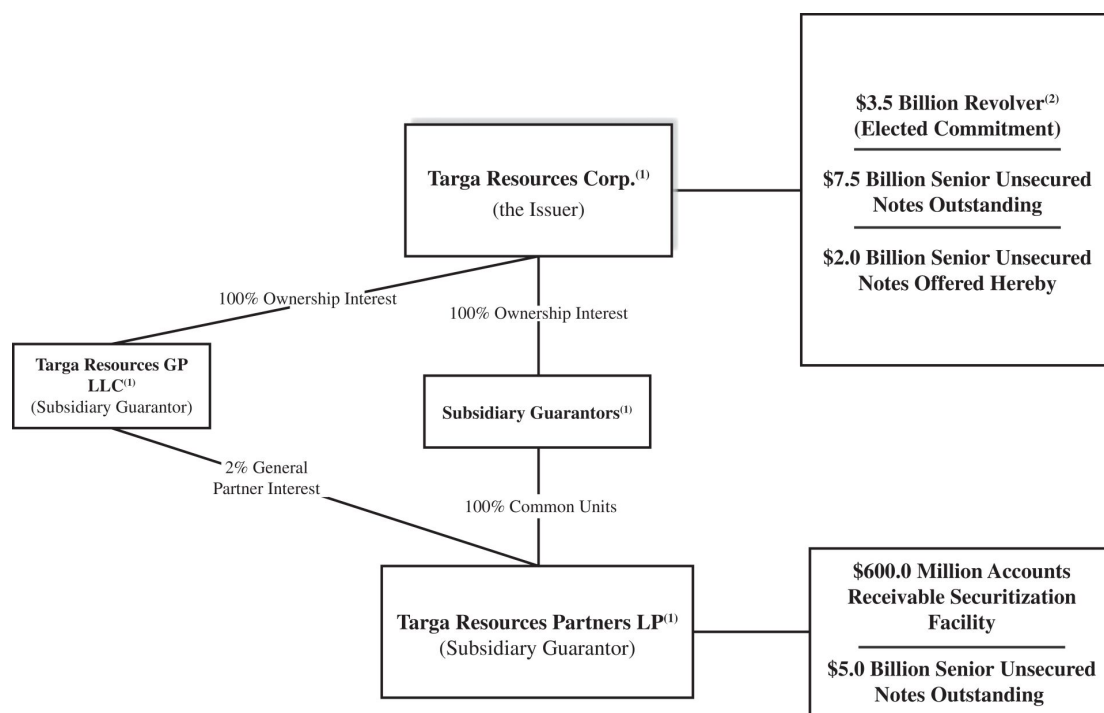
Targa Resources Corp.$^{(1)}$
(the Issuer)

$3.5 Billion Revolver$^{(2)}$
(Elected Commitment)

$7.5 Billion Senior Unsecured Notes Outstanding

$2.0 Billion Senior Unsecured Notes Offered Hereby

100% Ownership Interest

100% Ownership Interest

Targa Resources GP LLC$^{(1)}$
(Subsidiary Guarantor)

Subsidiary Guarantors$^{(1)}$

2% General Partner Interest

100% Common Units

Targa Resources Partners LP$^{(1)}$
(Subsidiary Guarantor)

$600.0 Million Accounts Receivable Securitization Facility

$5.0 Billion Senior Unsecured Notes Outstanding